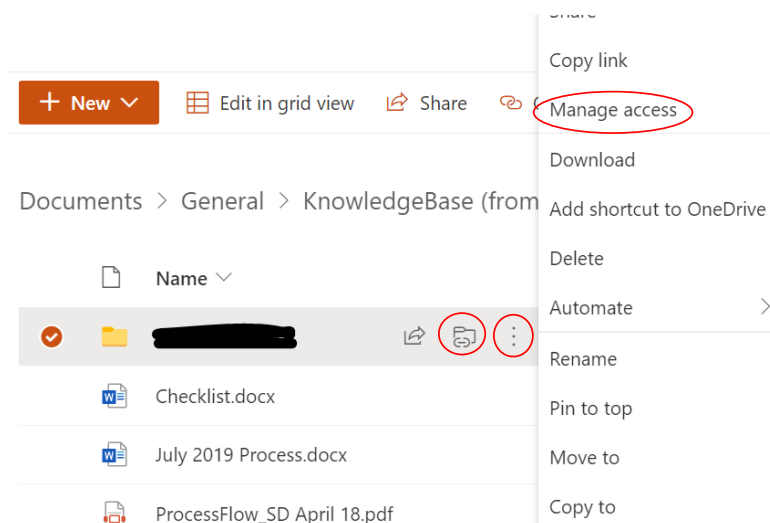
+ New
Edit in grid view
Share

Documents > General > KnowledgeBase (from

Name

Checklist.docx
July 2019 Process.docx
ProcessFlow_SD April 18.pdf

Copy link
Manage access
Download
Add shortcut to OneDrive
Delete
Automate
Rename
Pin to top
Move to
Copy to